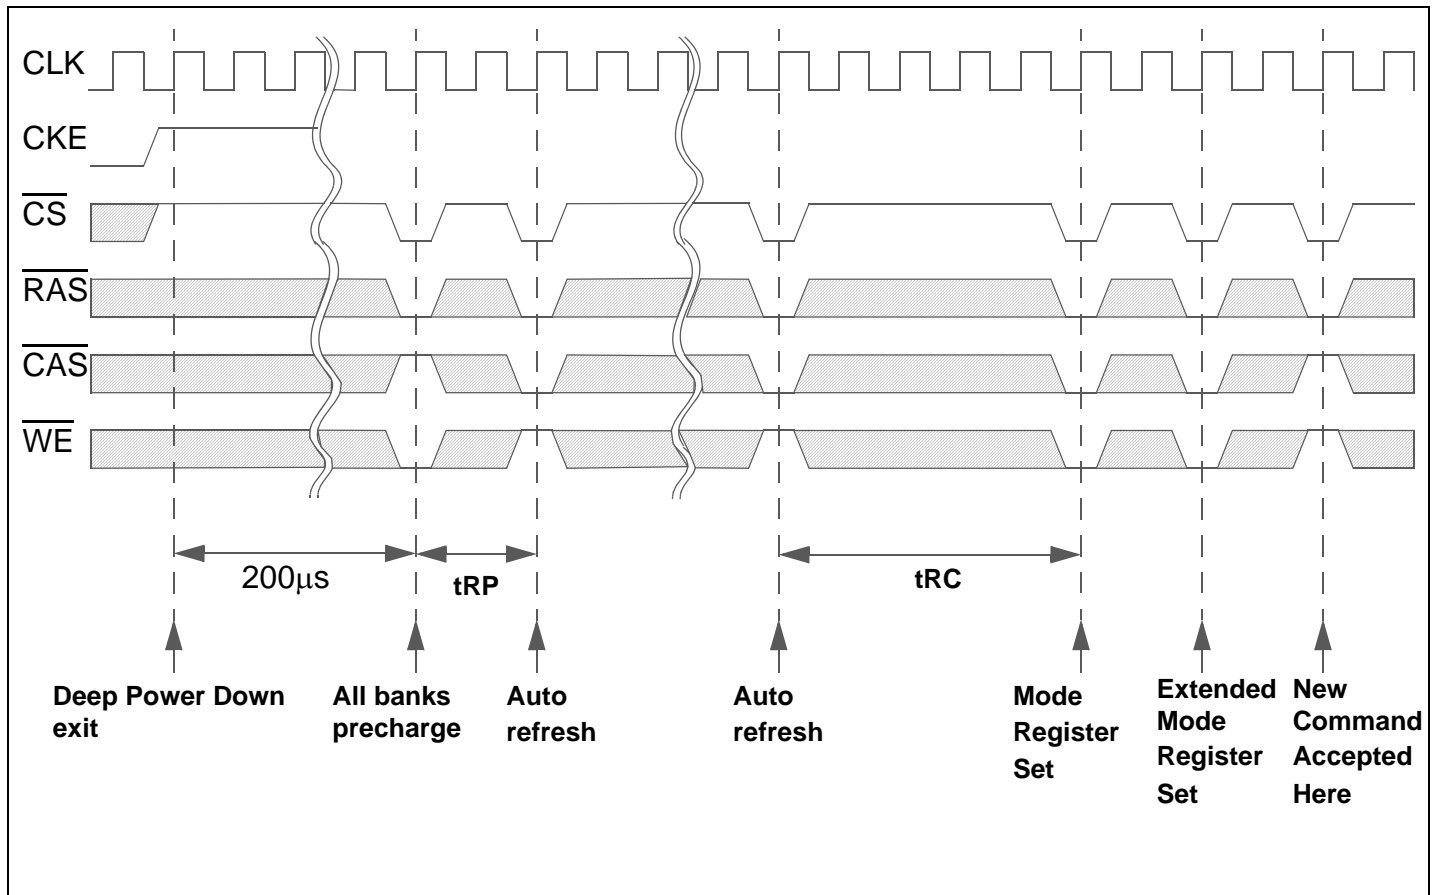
CLK

CKE

$\overline{CS}$

$\overline{RAS}$

$\overline{CAS}$

$\overline{WE}$

200μs

tRP

tRC

Deep Power Down exit

All banks precharge

Auto refresh

Auto refresh

Mode Register Set

Extended Mode Register Set

New Command Accepted Here